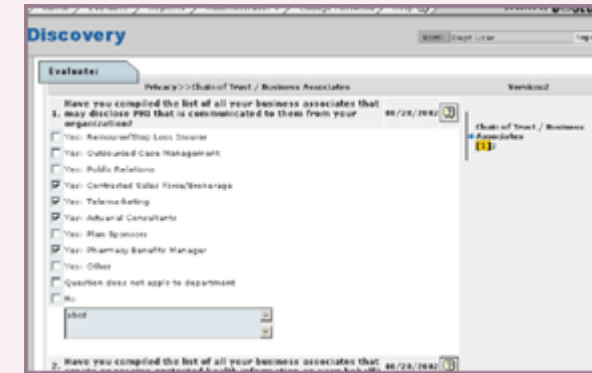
Discovery

User: Dept User

Log

Evaluate:

Privacy>>Chain of Trust / Business Associates

Version2

1. Have you compiled the list of all your business associates that may disclose PHI that is communicated to them from your organization?

08/28/2002

Yes: Reinsurer/Stop Loss Insurer

Yes: Outsourced Case Management

Yes: Public Relations

Yes: Contracted Sales Firms/Brokerage

Yes: Telemarketing

Yes: Actuarial Consultants

Yes: Plan Sponsors

Yes: Pharmacy Benefits Manager

Yes: Other

Question does not apply to department

No

sbcd

Chain of Trust / Business Associates

[1]2

2. Have you compiled the list of all your business associates that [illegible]

08/28/2002